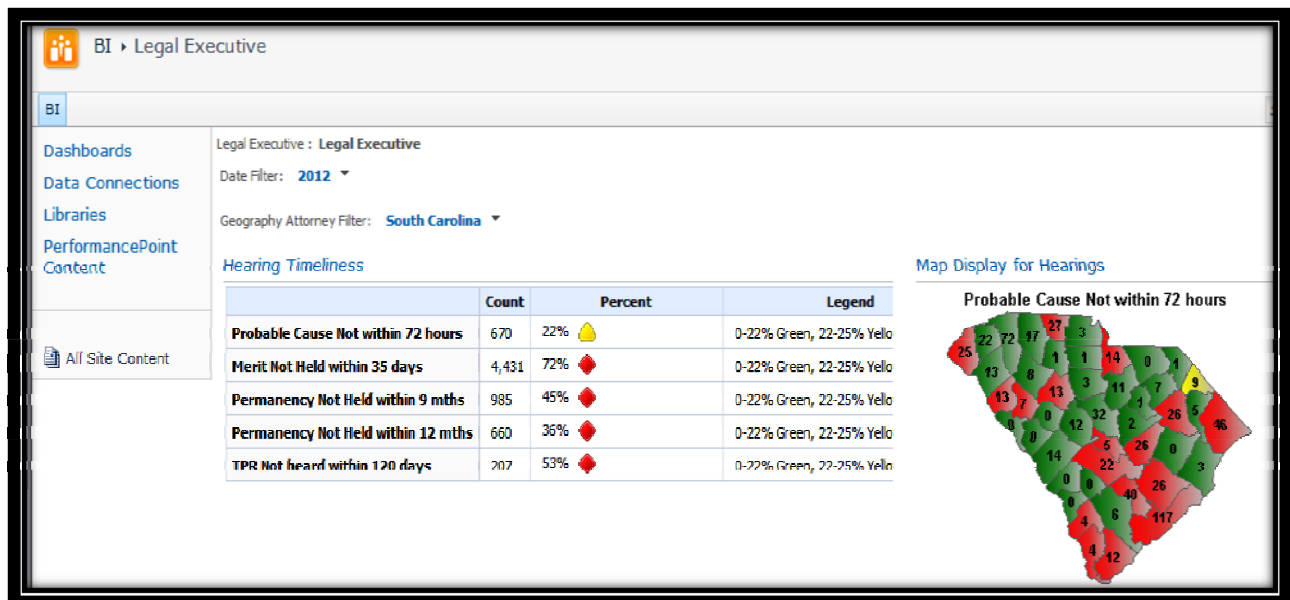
BI › Legal Executive

BI

Dashboards
Data Connections
Libraries
PerformancePoint Content

All Site Content

Legal Executive : Legal Executive

Date Filter: 2012

Geography Attorney Filter: South Carolina

Hearing Timeliness

| | Count | Percent | Legend |
|---|---|---|---|
| Probable Cause Not within 72 hours | 670 | 22% | 0-22% Green, 22-25% Yello |
| Merit Not Held within 35 days | 4,431 | 72% | 0-22% Green, 22-25% Yello |
| Permanency Not Held within 9 mths | 985 | 45% | 0-22% Green, 22-25% Yello |
| Permanency Not Held within 12 mths | 660 | 36% | 0-22% Green, 22-25% Yello |
| TPR Not heard within 120 days | 207 | 53% | 0-22% Green, 22-25% Yello |

Map Display for Hearings

Probable Cause Not within 72 hours

25 22 72 17 27 3 13 8 1 1 14 0 1 13 7 13 3 11 7 9 0 0 12 32 1 26 5 46 2 5 14 26 0 22 3 0 0 40 26 6 117 4 4 12